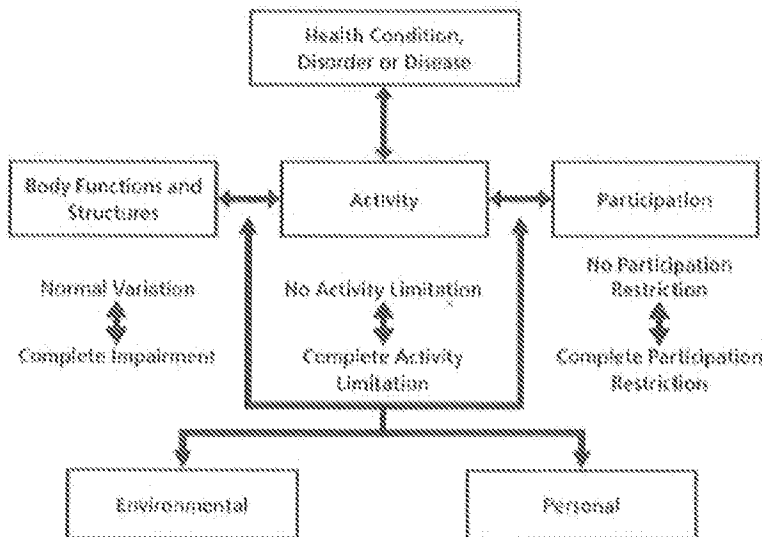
Health Condition, Disorder or Disease

Body Functions and Structures

Activity

Participation

Normal Variation

Complete Impairment

No Activity Limitation

Complete Activity Limitation

No Participation Restriction

Complete Participation Restriction

Environmental

Personal